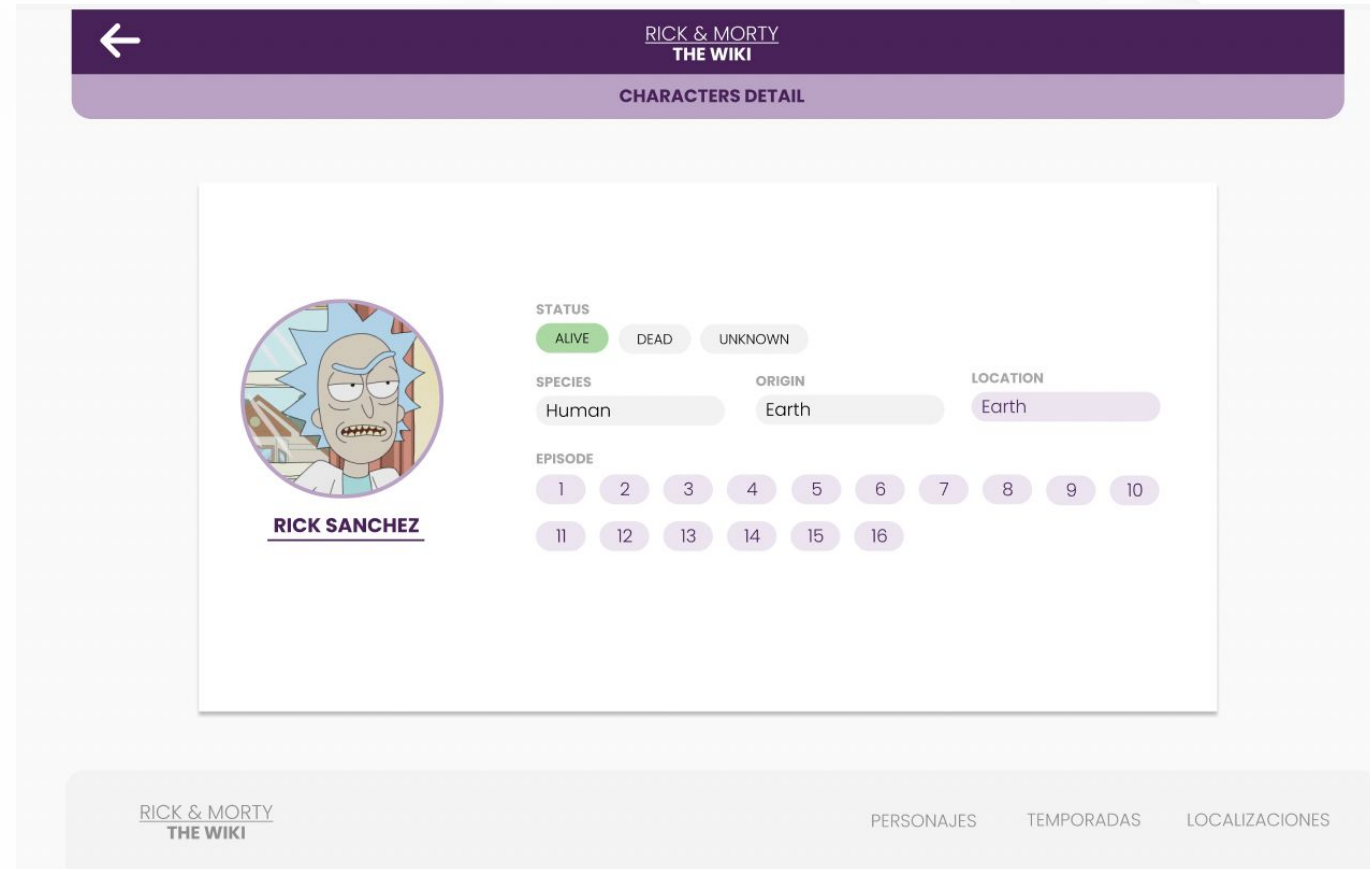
RICK & MORTY
THE WIKI

CHARACTERS DETAIL

RICK SANCHEZ

STATUS
ALIVE DEAD UNKNOWN

SPECIES
Human

ORIGIN
Earth

LOCATION
Earth

EPISODE
1 2 3 4 5 6 7 8 9 10
11 12 13 14 15 16

RICK & MORTY
THE WIKI

PERSONAJES TEMPORADAS LOCALIZACIONES